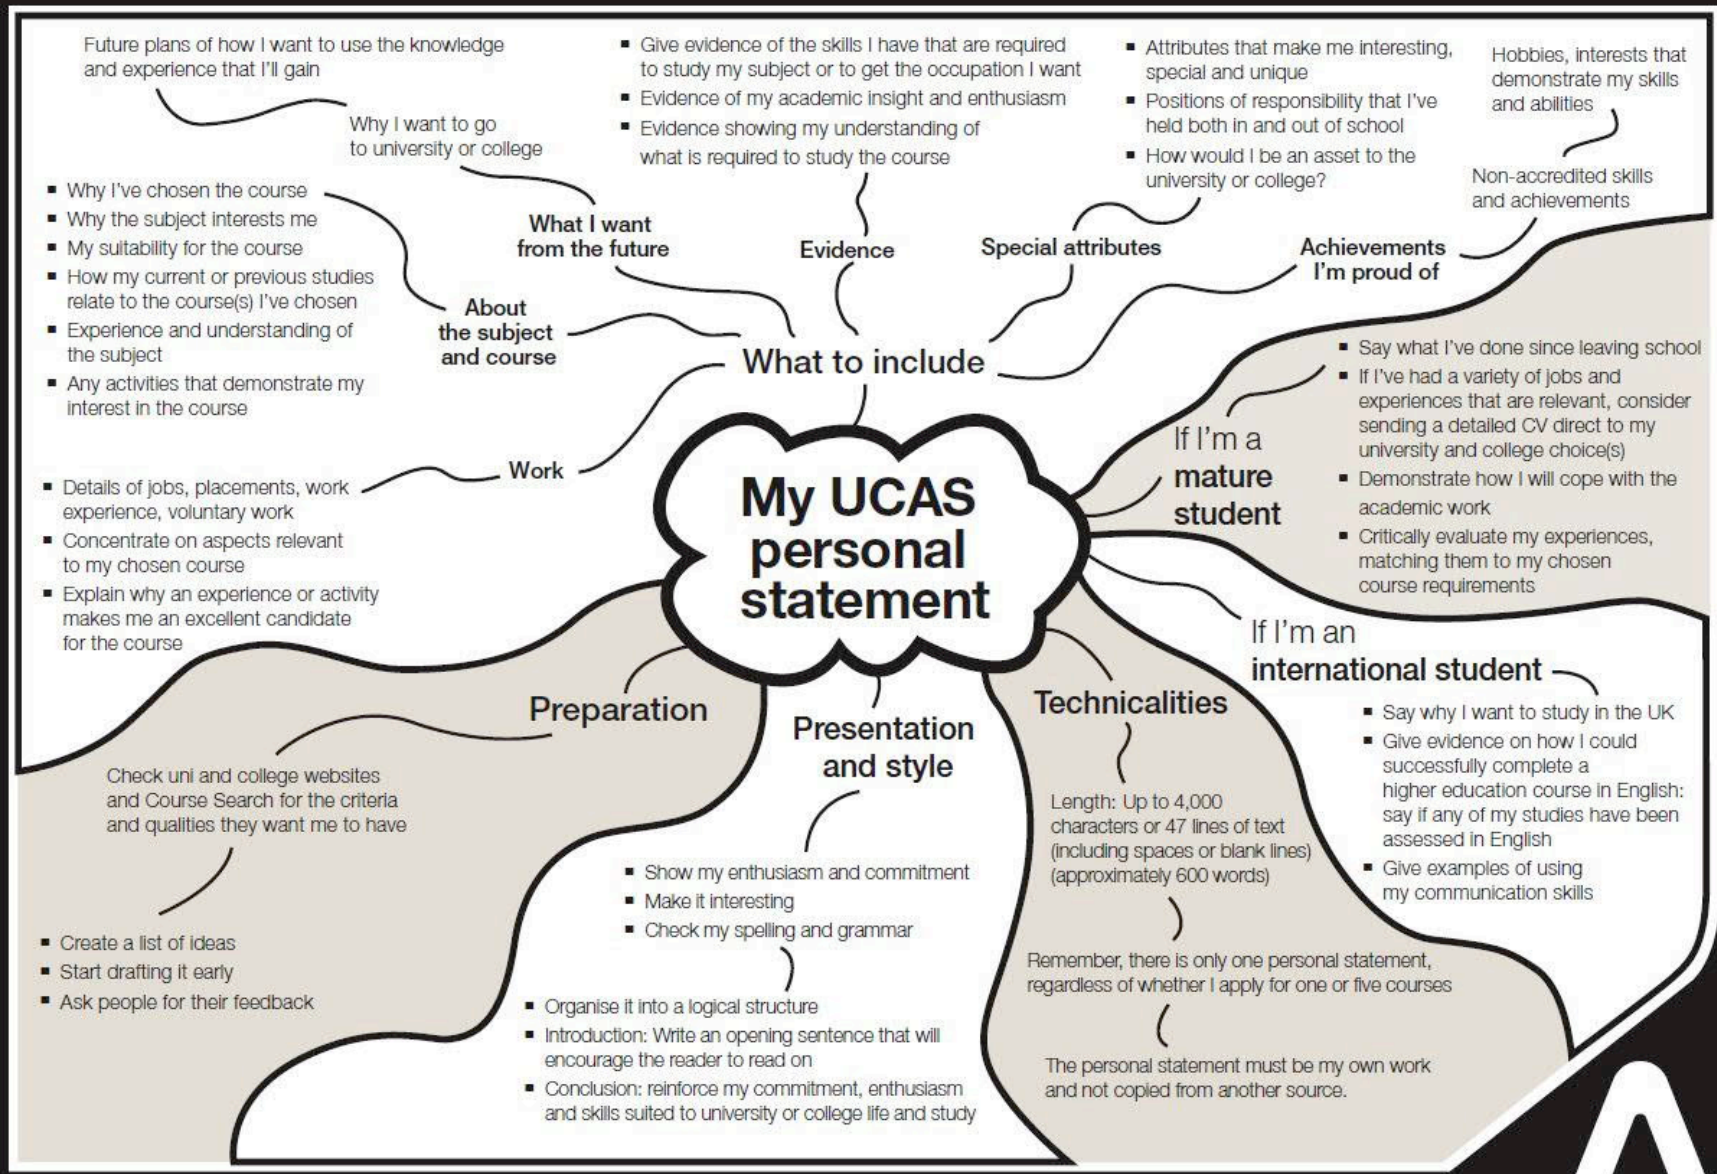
My UCAS personal statement

What to include

What I want from the future

Why I want to go to university or college

Future plans of how I want to use the knowledge and experience that I'll gain

Evidence

- Give evidence of the skills I have that are required to study my subject or to get the occupation I want
- Evidence of my academic insight and enthusiasm
- Evidence showing my understanding of what is required to study the course

Special attributes

- Attributes that make me interesting, special and unique
- Positions of responsibility that I've held both in and out of school
- How would I be an asset to the university or college?

Achievements I'm proud of

Non-accredited skills and achievements

Hobbies, interests that demonstrate my skills and abilities

About the subject and course

- Why I've chosen the course
- Why the subject interests me
- My suitability for the course
- How my current or previous studies relate to the course(s) I've chosen
- Experience and understanding of the subject
- Any activities that demonstrate my interest in the course

Work

- Details of jobs, placements, work experience, voluntary work
- Concentrate on aspects relevant to my chosen course
- Explain why an experience or activity makes me an excellent candidate for the course

If I'm a mature student

- Say what I've done since leaving school
- If I've had a variety of jobs and experiences that are relevant, consider sending a detailed CV direct to my university and college choice(s)
- Demonstrate how I will cope with the academic work
- Critically evaluate my experiences, matching them to my chosen course requirements

If I'm an international student

- Say why I want to study in the UK
- Give evidence on how I could successfully complete a higher education course in English: say if any of my studies have been assessed in English
- Give examples of using my communication skills

Preparation

Check uni and college websites and Course Search for the criteria and qualities they want me to have

- Create a list of ideas
- Start drafting it early
- Ask people for their feedback

Presentation and style

- Show my enthusiasm and commitment
- Make it interesting
- Check my spelling and grammar

- Organise it into a logical structure
- Introduction: Write an opening sentence that will encourage the reader to read on
- Conclusion: reinforce my commitment, enthusiasm and skills suited to university or college life and study

Technicalities

Length: Up to 4,000 characters or 47 lines of text (including spaces or blank lines) (approximately 600 words)

Remember, there is only one personal statement, regardless of whether I apply for one or five courses

The personal statement must be my own work and not copied from another source.